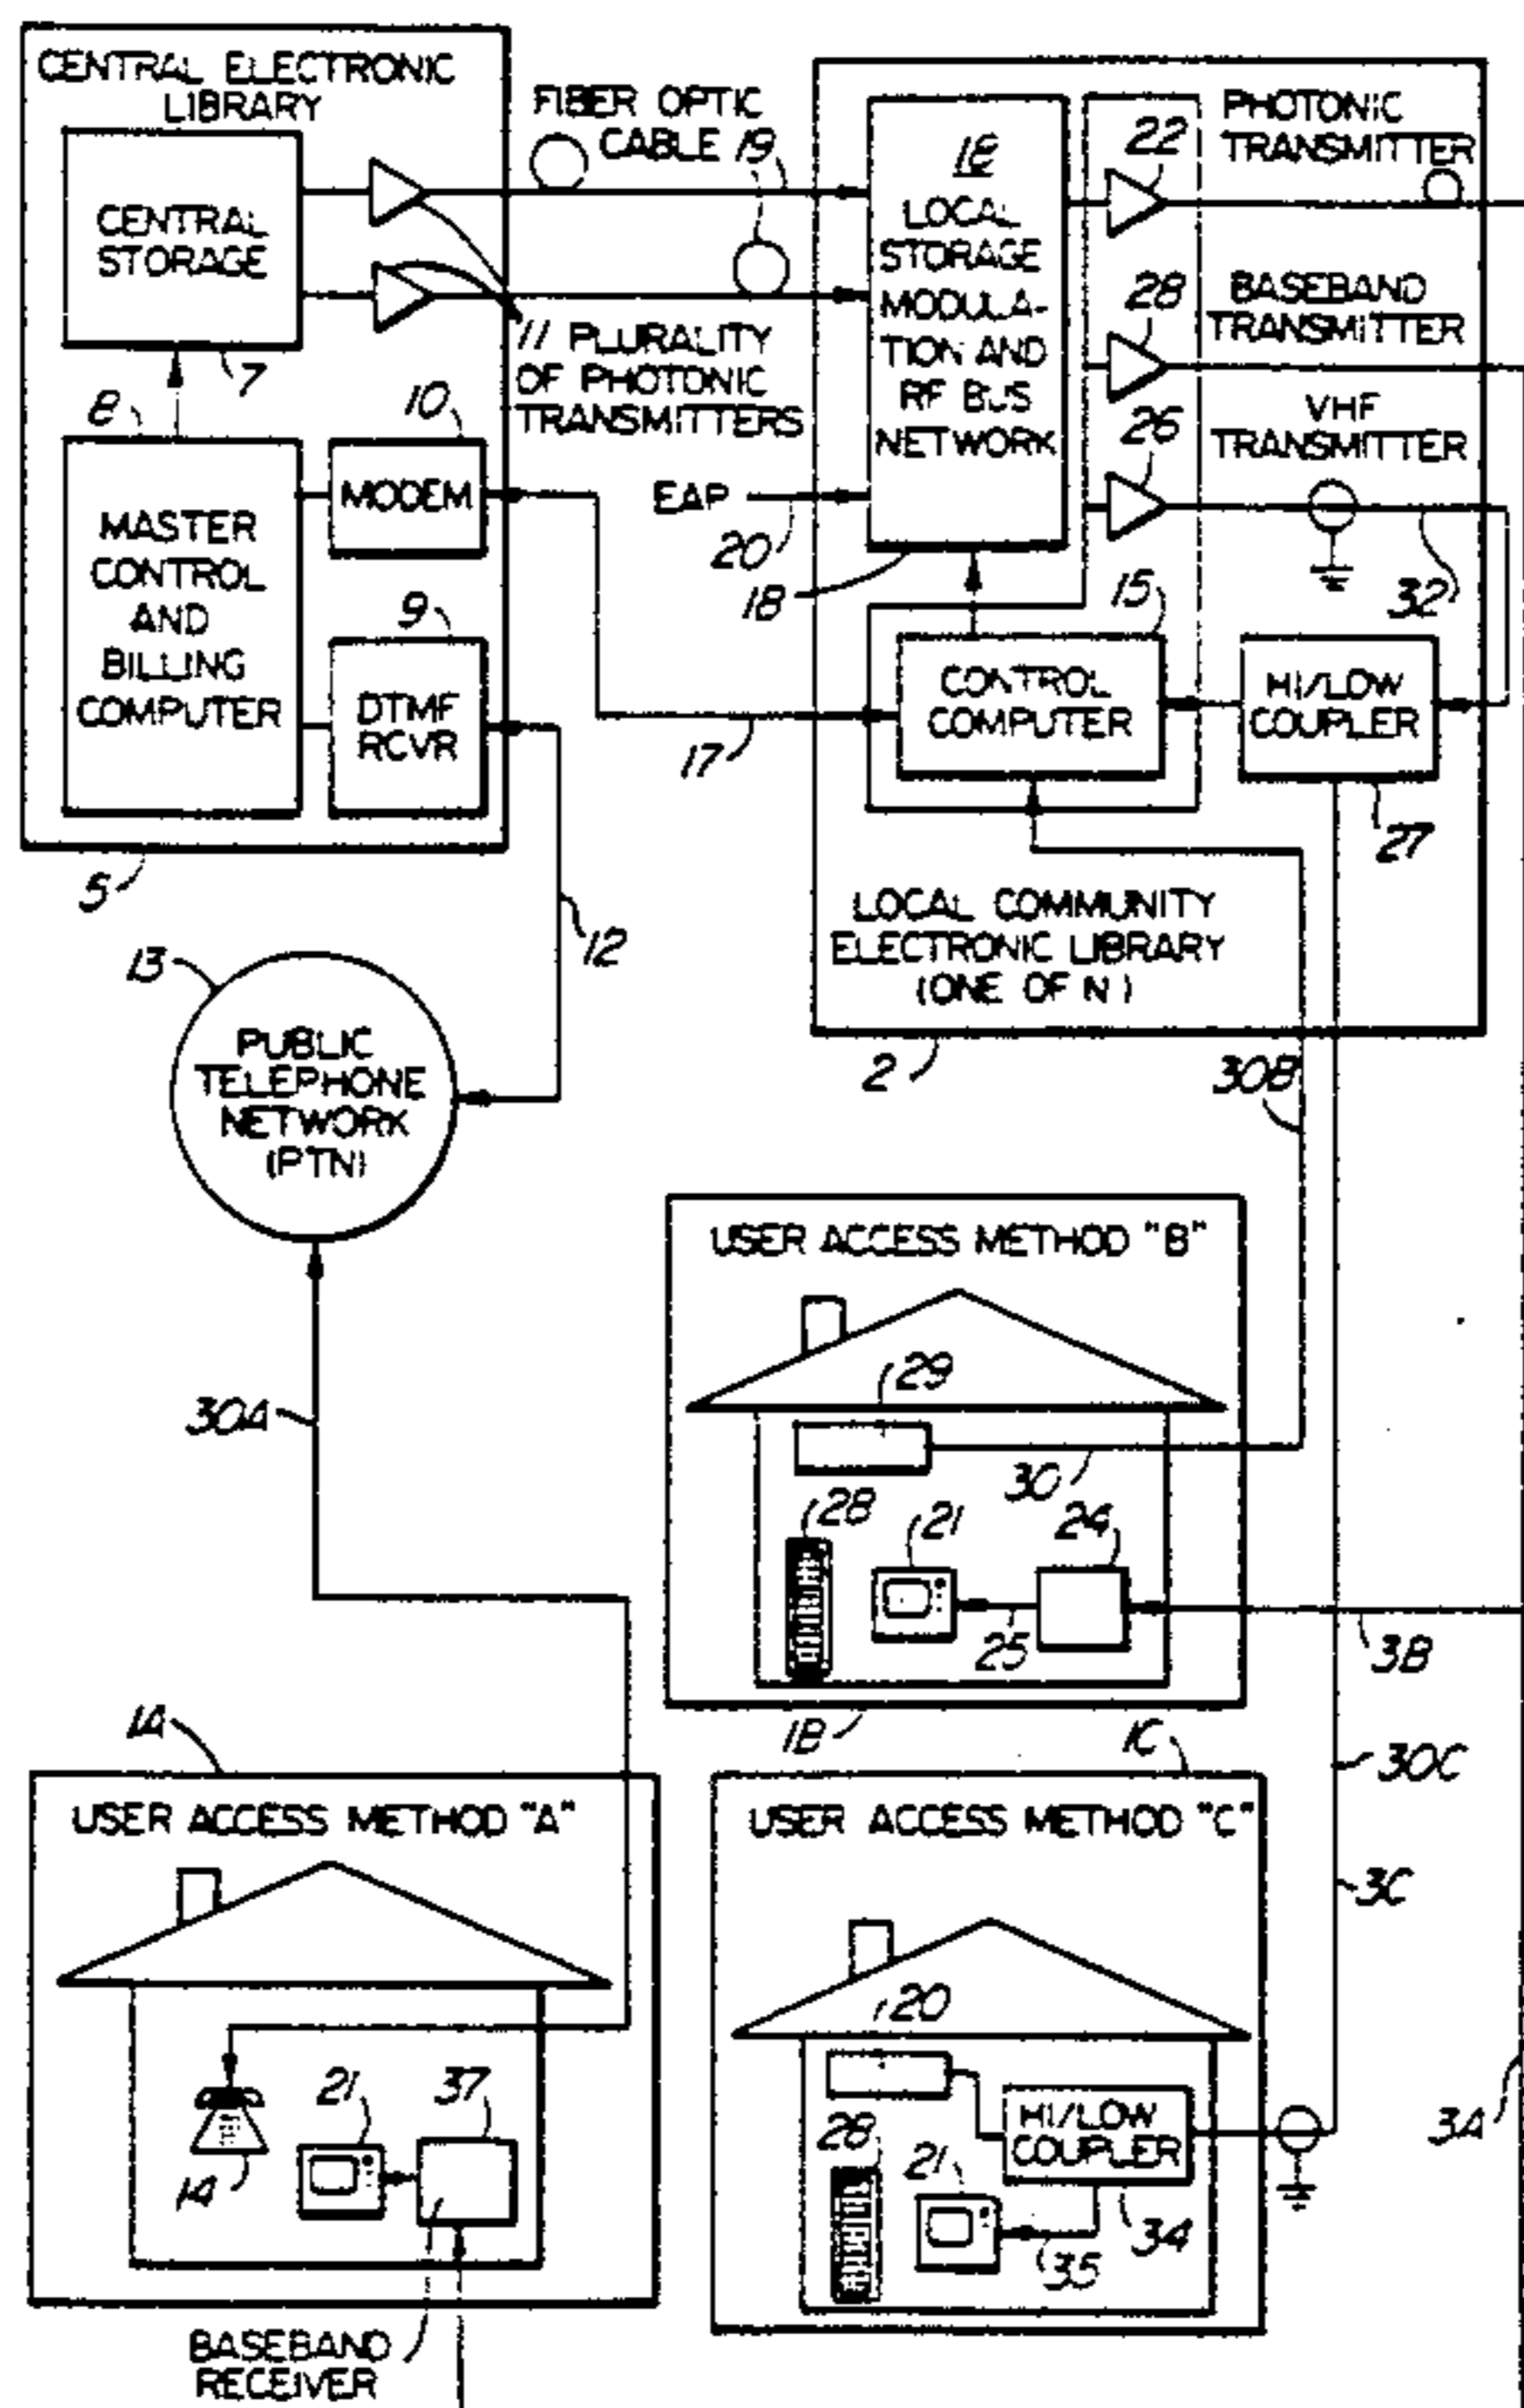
CENTRAL ELECTRONIC LIBRARY

CENTRAL STORAGE

7

8

MASTER CONTROL AND BILLING COMPUTER

10

MODEM

9

DTMF RCVR

5

FIBER OPTIC CABLE 19

11 PLURALITY OF PHOTONIC TRANSMITTERS

EAP

20

18

17

12

13

PUBLIC TELEPHONE NETWORK (PTN)

16

LOCAL STORAGE MODULATION AND RF BUS NETWORK

22

PHOTONIC TRANSMITTER

28

BASEBAND TRANSMITTER

26

VHF TRANSMITTER

32

15

CONTROL COMPUTER

HI/LOW COUPLER

27

LOCAL COMMUNITY ELECTRONIC LIBRARY (ONE OF N)

2

30B

USER ACCESS METHOD "B"

29

30

28

21

24

25

3B

1B

1C

30C

3C

30A

1A

USER ACCESS METHOD "A"

21

37

14

BASEBAND RECEIVER

USER ACCESS METHOD "C"

20

28

21

HI/LOW COUPLER

34

35

3A